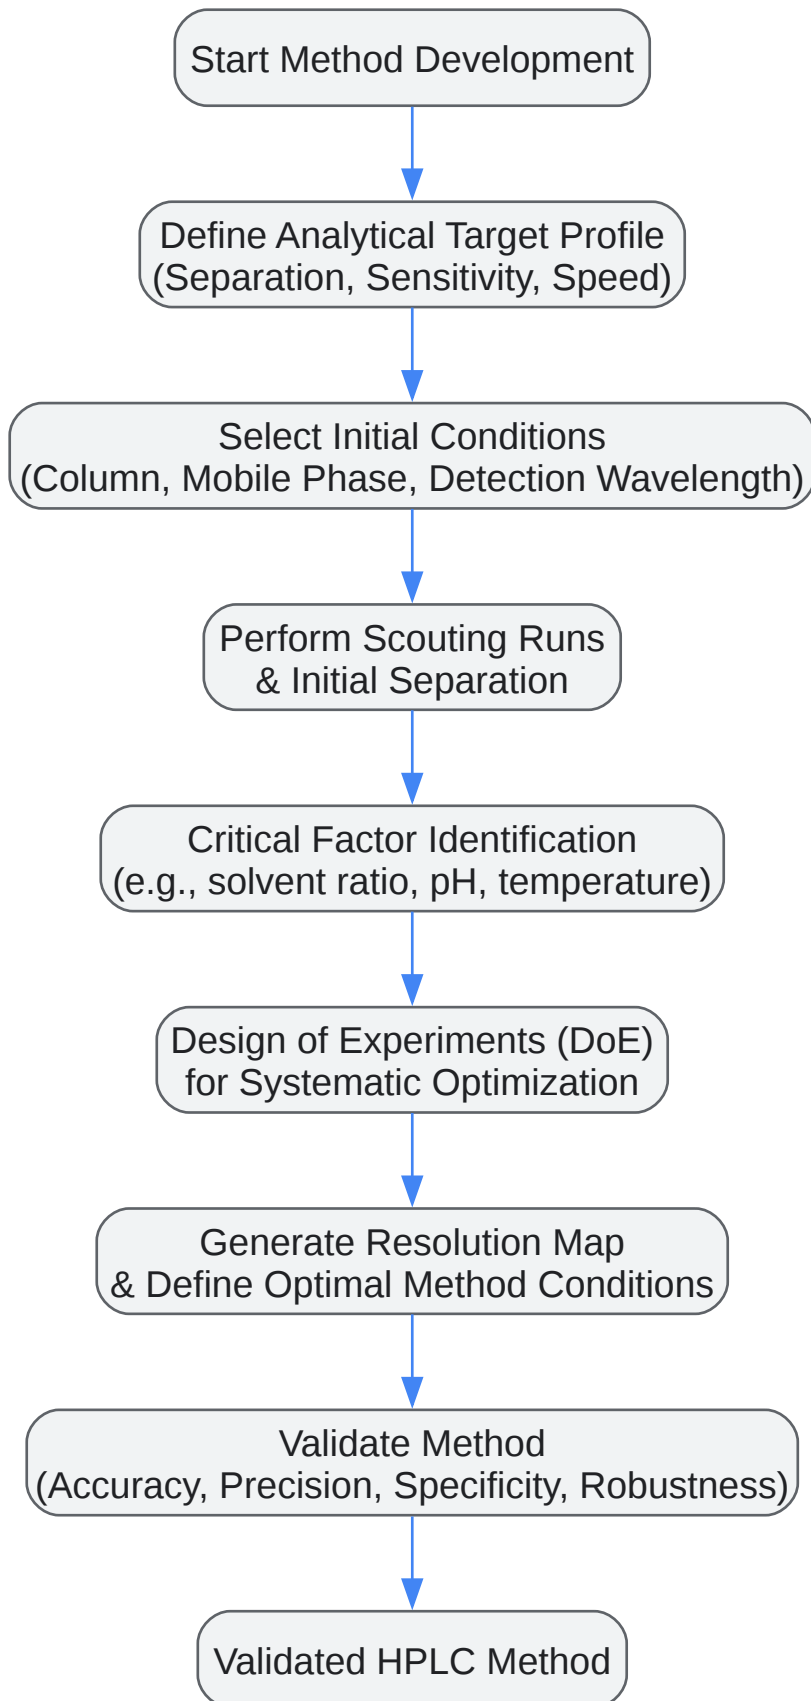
Start Method Development

Define Analytical Target Profile
(Separation, Sensitivity, Speed)

Select Initial Conditions
(Column, Mobile Phase, Detection Wavelength)

Perform Scouting Runs
& Initial Separation

Critical Factor Identification
(e.g., solvent ratio, pH, temperature)

Design of Experiments (DoE)
for Systematic Optimization

Generate Resolution Map
& Define Optimal Method Conditions

Validate Method
(Accuracy, Precision, Specificity, Robustness)

Validated HPLC Method